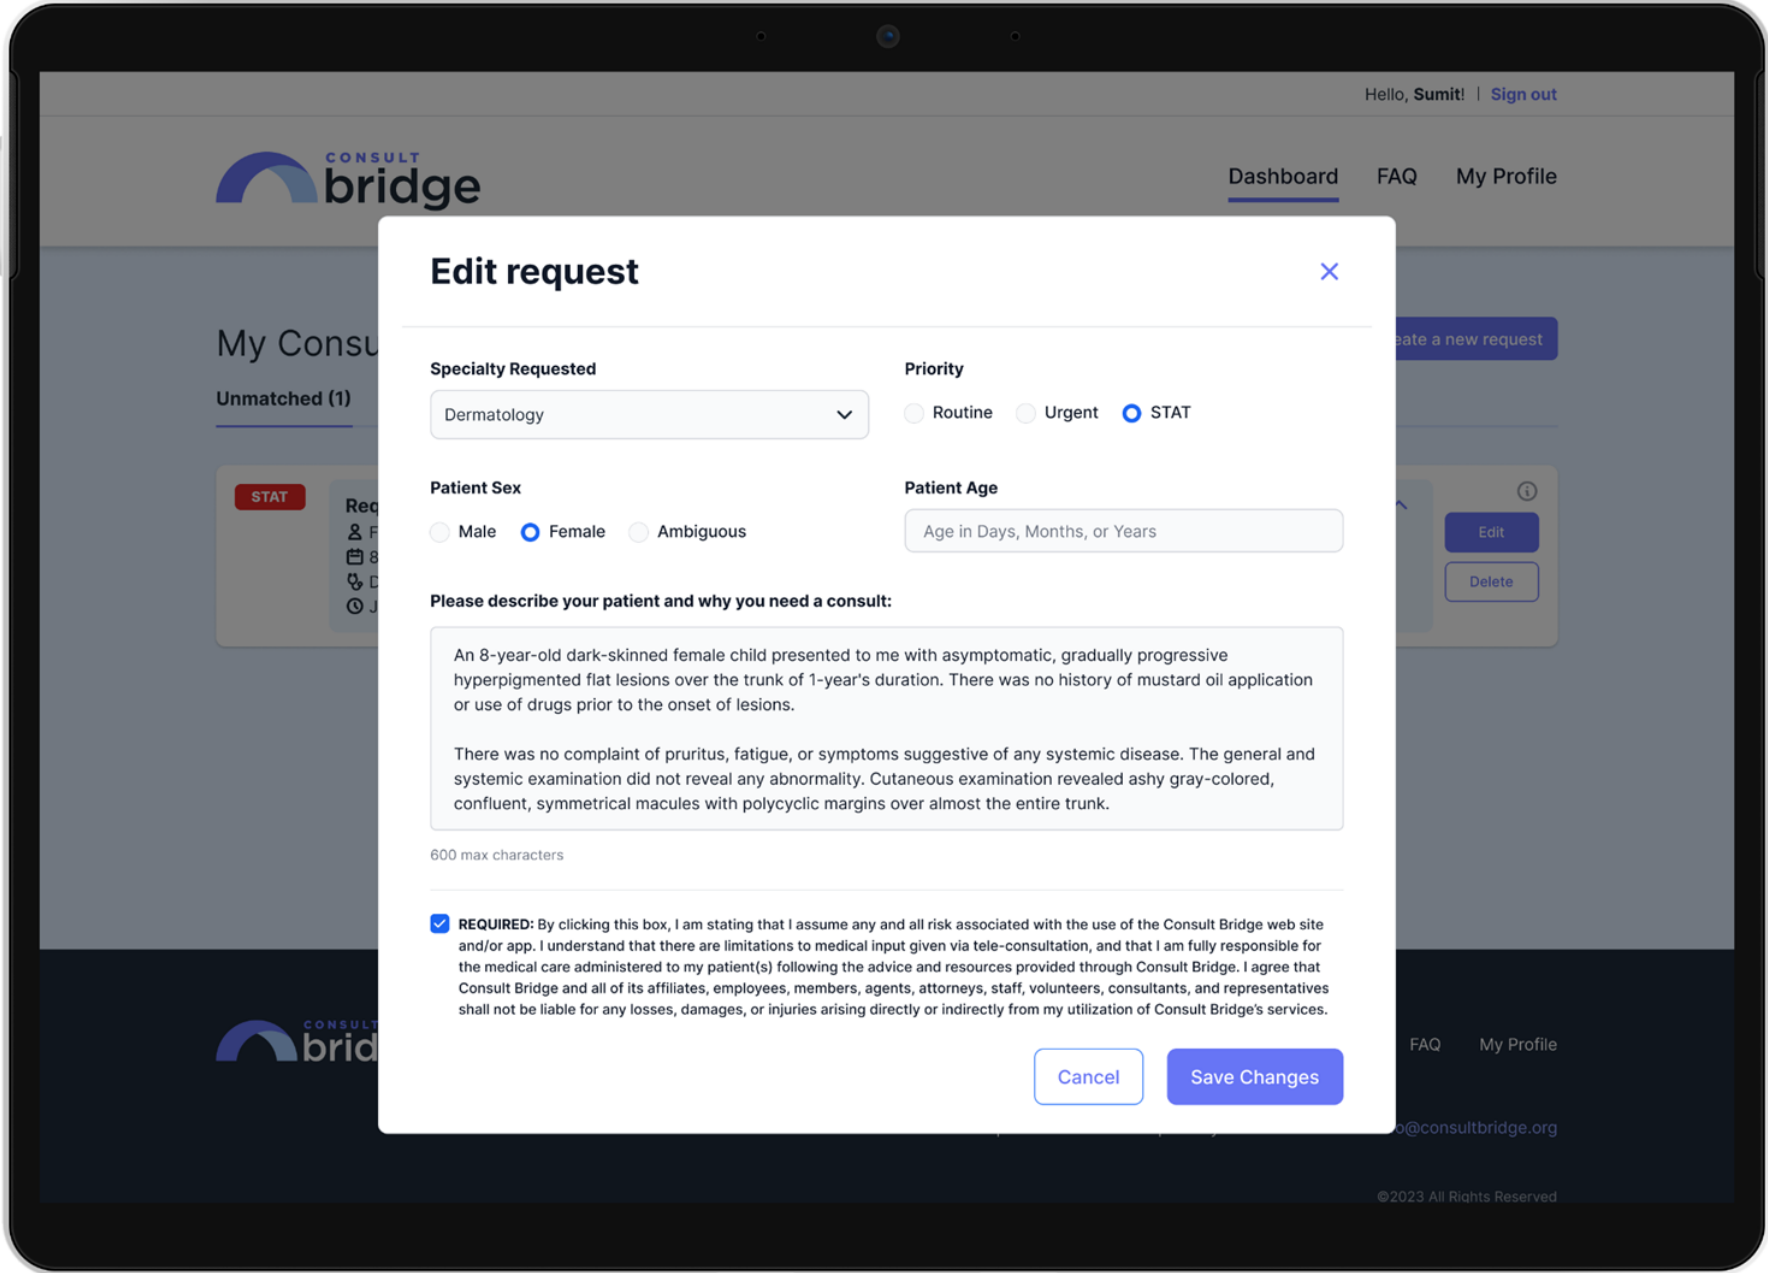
Hello, Sumit! | Sign out

CONSULT bridge

Dashboard FAQ My Profile

My Consu

eate a new request

Unmatched (1)

STAT

Req

F

8

D

J

Edit

Delete

Edit request

×

Specialty Requested

Dermatology

Priority

Routine Urgent STAT

Patient Sex

Male Female Ambiguous

Patient Age

Age in Days, Months, or Years

Please describe your patient and why you need a consult:

An 8-year-old dark-skinned female child presented to me with asymptomatic, gradually progressive hyperpigmented flat lesions over the trunk of 1-year's duration. There was no history of mustard oil application or use of drugs prior to the onset of lesions.

There was no complaint of pruritus, fatigue, or symptoms suggestive of any systemic disease. The general and systemic examination did not reveal any abnormality. Cutaneous examination revealed ashy gray-colored, confluent, symmetrical macules with polycyclic margins over almost the entire trunk.

600 max characters

REQUIRED: By clicking this box, I am stating that I assume any and all risk associated with the use of the Consult Bridge web site and/or app. I understand that there are limitations to medical input given via tele-consultation, and that I am fully responsible for the medical care administered to my patient(s) following the advice and resources provided through Consult Bridge. I agree that Consult Bridge and all of its affiliates, employees, members, agents, attorneys, staff, volunteers, consultants, and representatives shall not be liable for any losses, damages, or injuries arising directly or indirectly from my utilization of Consult Bridge's services.

Cancel

Save Changes

CONSULT brid

FAQ My Profile

o@consultbridge.org

©2023 All Rights Reserved